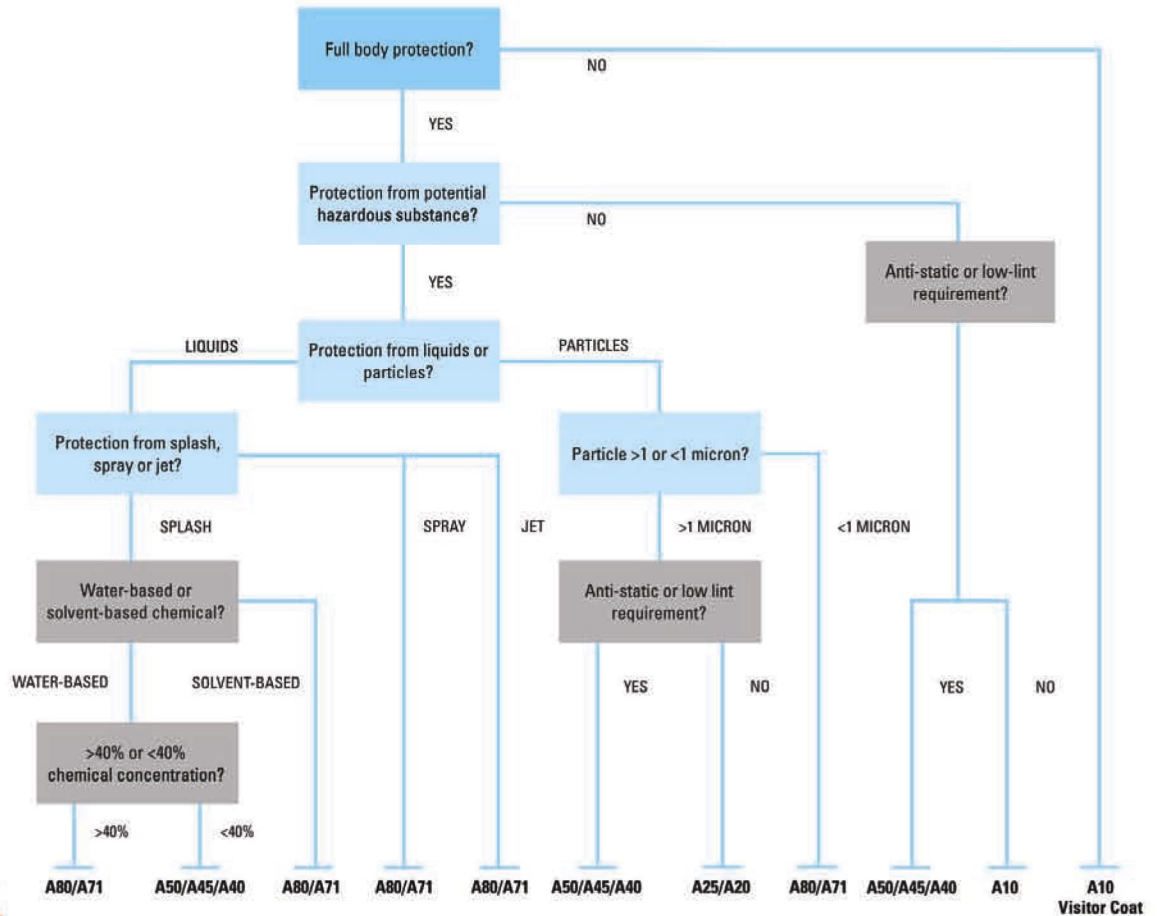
Full body protection?

NO

YES

Protection from potential hazardous substance?

NO

Anti-static or low-lint requirement?

YES

LIQUIDS

Protection from liquids or particles?

PARTICLES

Protection from splash, spray or jet?

Particle >1 or <1 micron?

SPLASH

SPRAY

JET

>1 MICRON

<1 MICRON

Water-based or solvent-based chemical?

Anti-static or low lint requirement?

WATER-BASED

SOLVENT-BASED

YES

NO

YES

NO

>40% or <40% chemical concentration?

>40%

<40%

A80/A71

A50/A45/A40

A80/A71

A80/A71

A80/A71

A50/A45/A40

A25/A20

A80/A71

A50/A45/A40

A10

A10 Visitor Coat